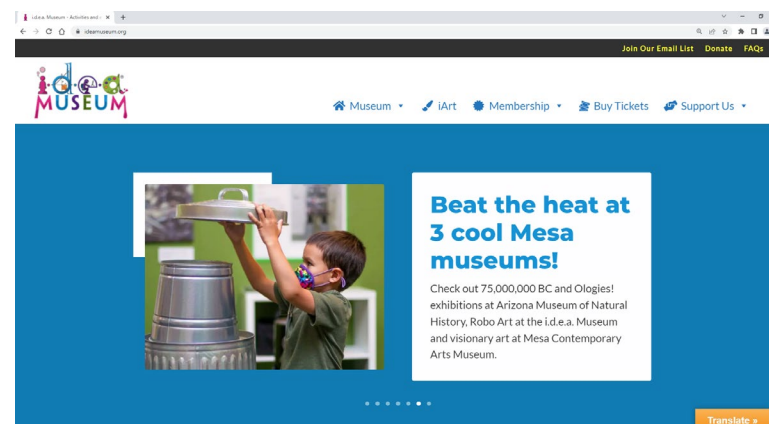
i.d.e.a. Museum - Activities and i ×  +

ideamuseum.org

Join Our Email List   Donate   FAQs

i.d.e.a. MUSEUM

Museum ▾   iArt   Membership ▾   Buy Tickets   Support Us ▾

Beat the heat at 3 cool Mesa museums!

Check out 75,000,000 BC and Ologies! exhibitions at Arizona Museum of Natural History, Robo Art at the i.d.e.a. Museum and visionary art at Mesa Contemporary Arts Museum.

Translate »